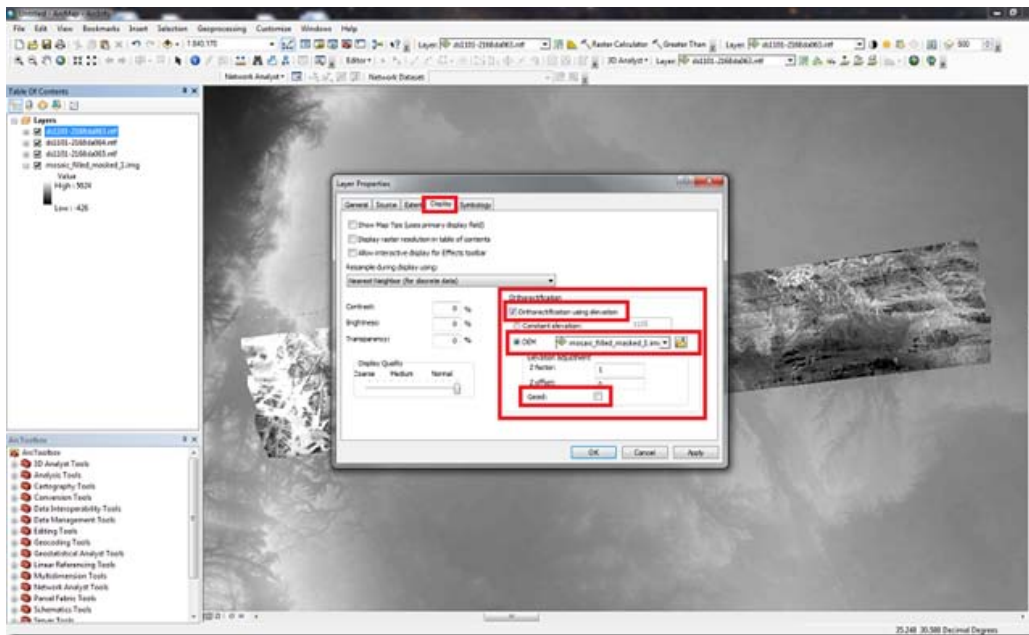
Untitled - ArcMap - ArcInfo

File Edit View Bookmarks Insert Selection Geoprocessing Customize Windows Help

1:840,170

Layer: ds1101-2168da063.ntf

Raster Calculator

Greater Than

Layer: ds1101-2168da063.ntf

Editor

3D Analyst

Layer: ds1101-2168da063.ntf

Network Analyst

Network Dataset

Table Of Contents

Layers

ds1101-2168da063.ntf

ds1101-2168da064.ntf

ds1101-2168da065.ntf

mosaic_filled_masked_1.img

Value

High : 5624

Low : 426

Layer Properties

General Source Extent Display Symbology

Show Map Tips (uses primary display field)

Display raster resolution in table of contents

Allow interactive display for Effects toolbar

Resample during display using:

Nearest Neighbor (for discrete data)

Contrast: 0 %

Brightness: 0 %

Transparency: 0 %

Display Quality

Coarse Medium Normal

Orthorectification

Orthorectification using elevation

Constant elevation:

DEM mosaic_filled_masked_1.img

Elevation Adjustment

Z factor: 1

Z offset:

Geoid:

OK Cancel Apply

ArcToolbox

ArcToolbox

3D Analyst Tools

Analysis Tools

Cartography Tools

Conversion Tools

Data Interoperability Tools

Data Management Tools

Editing Tools

Geocoding Tools

Geostatistical Analyst Tools

Linear Referencing Tools

Multidimension Tools

Network Analyst Tools

Parcel Fabric Tools

Schematics Tools

Server Tools

35.248 30.588 Decimal Degrees